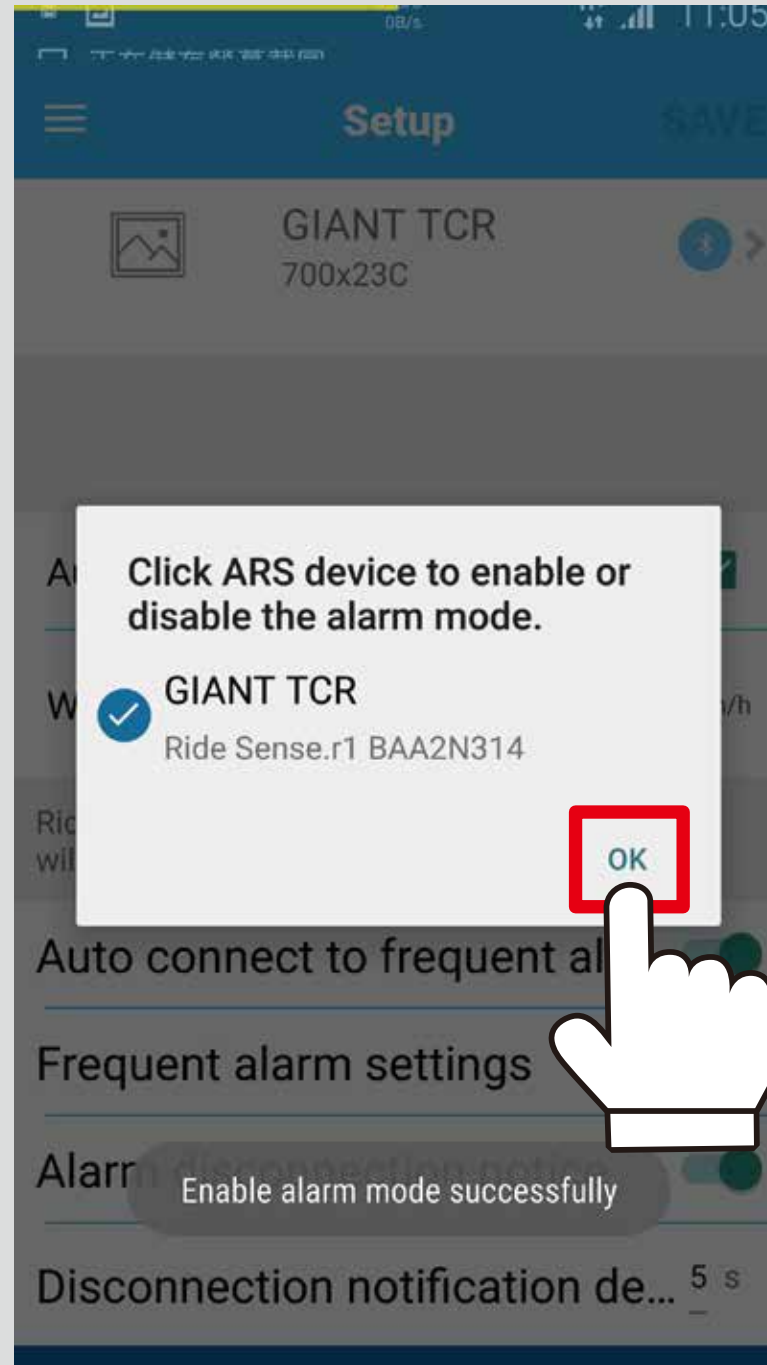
0B/s 11:05

Setup SAVE

GIANT TCR
700x23C

Au

W /h

Ric
wi

Click ARS device to enable or disable the alarm mode.

GIANT TCR
Ride Sense.r1 BAA2N314

OK

Auto connect to frequent al

Frequent alarm settings

Alarr

Enable alarm mode successfully

Disconnection notification de... 5 s